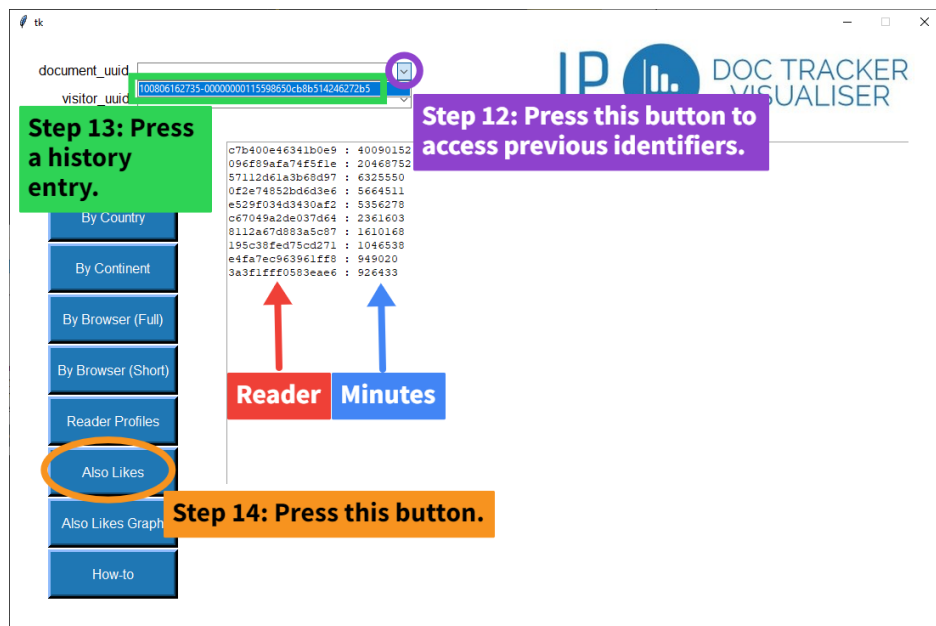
tk

document_uuid
100806162735-00000000115598650cb8b514246272b5
visitor_uuid

IP DOC TRACKER VISUALISER

Step 13: Press a history entry.

Step 12: Press this button to access previous identifiers.

By Country
By Continent
By Browser (Full)
By Browser (Short)
Reader Profiles
Also Likes
Also Likes Graph
How-to

c7b400e46341b0e9 : 40090152
096f89afa74f5f1e : 20468752
57112d61a3b68d97 : 6325550
0f2e74852bd6d3e6 : 5664511
e529f034d3430af2 : 5356278
c67049a2de037d64 : 2361603
8112a67d883a5c87 : 1610168
195c38fed75cd271 : 1046538
e4fa7ec963961ff8 : 949020
3a3f1fff0583eae6 : 926433

Reader
Minutes

Step 14: Press this button.